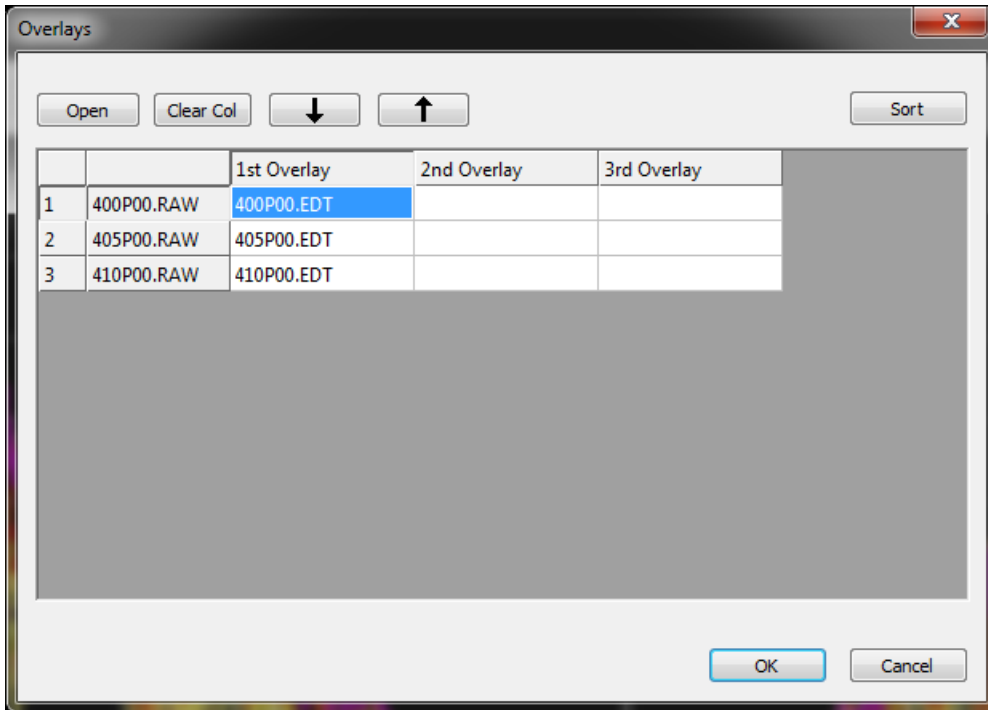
Overlays

Open Clear Col ↓ ↑ Sort

| | | 1st Overlay | 2nd Overlay | 3rd Overlay |
|---|---|---|---|---|
| 1 | 400P00.RAW | 400P00.EDT | | |
| 2 | 405P00.RAW | 405P00.EDT | | |
| 3 | 410P00.RAW | 410P00.EDT | | |

OK Cancel